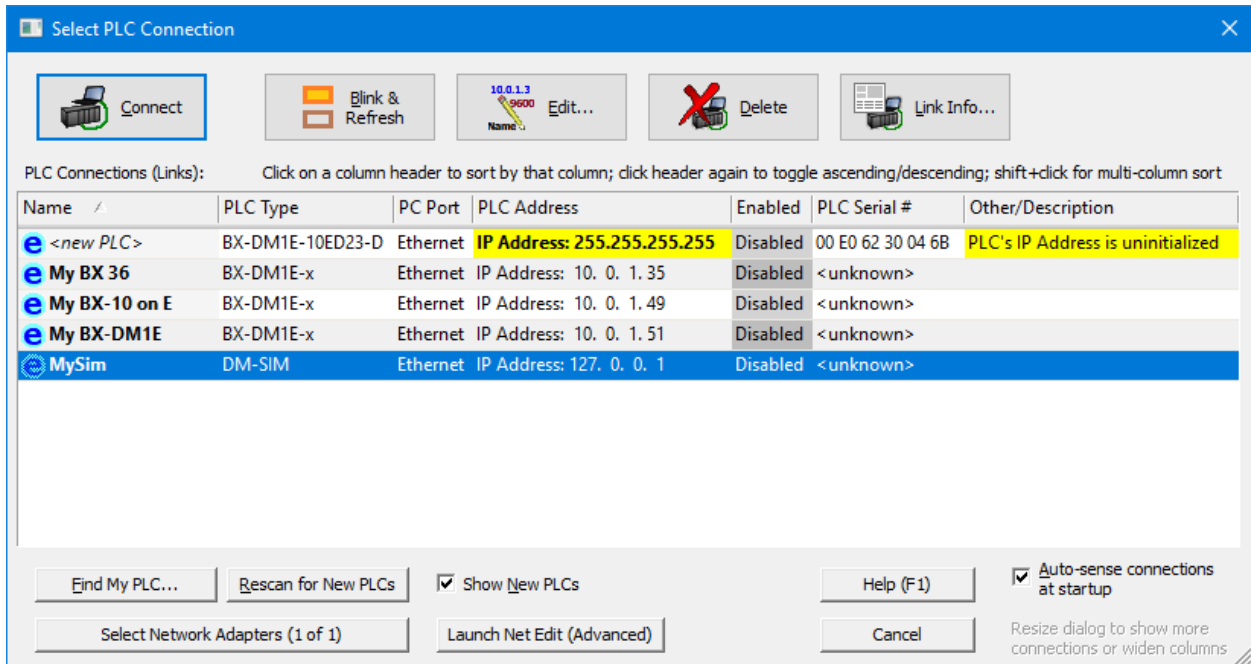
Select PLC Connection

Connect

Blink & Refresh

10.0.1.3 9600 Name Edit...

Delete

Link Info...

PLC Connections (Links): Click on a column header to sort by that column; click header again to toggle ascending/descending; shift+click for multi-column sort

| Name | PLC Type | PC Port | PLC Address | Enabled | PLC Serial # | Other/Description |
|---|---|---|---|---|---|---|
| <new PLC> | BX-DM1E-10ED23-D | Ethernet | IP Address: 255.255.255.255 | Disabled | 00 E0 62 30 04 6B | PLC's IP Address is uninitialized |
| My BX 36 | BX-DM1E-x | Ethernet | IP Address: 10. 0. 1. 35 | Disabled | <unknown> | |
| My BX-10 on E | BX-DM1E-x | Ethernet | IP Address: 10. 0. 1. 49 | Disabled | <unknown> | |
| My BX-DM1E | BX-DM1E-x | Ethernet | IP Address: 10. 0. 1. 51 | Disabled | <unknown> | |
| MySim | DM-SIM | Ethernet | IP Address: 127. 0. 0. 1 | Disabled | <unknown> | |

Find My PLC... Rescan for New PLCs Show New PLCs Help (F1) Auto-sense connections at startup

Select Network Adapters (1 of 1) Launch Net Edit (Advanced) Cancel Resize dialog to show more connections or widen columns